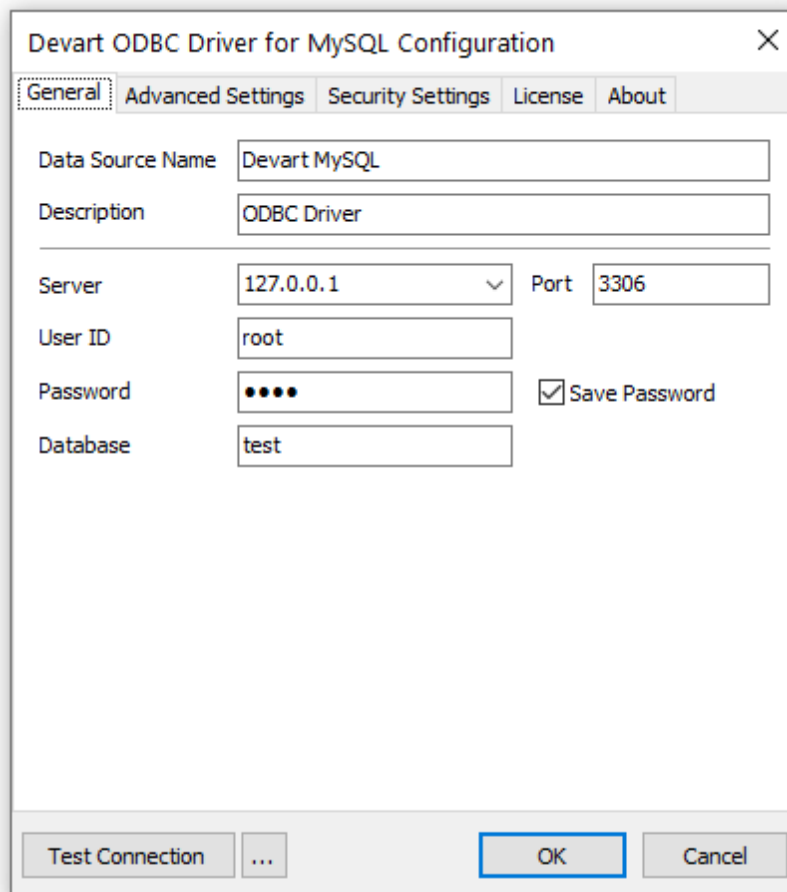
Devart ODBC Driver for MySQL Configuration ×

General | Advanced Settings | Security Settings | License | About

Data Source Name | Devart MySQL

Description | ODBC Driver

Server | 127.0.0.1 | Port | 3306

User ID | root

Password | ●●●● | Save Password

Database | test

Test Connection | ... | OK | Cancel